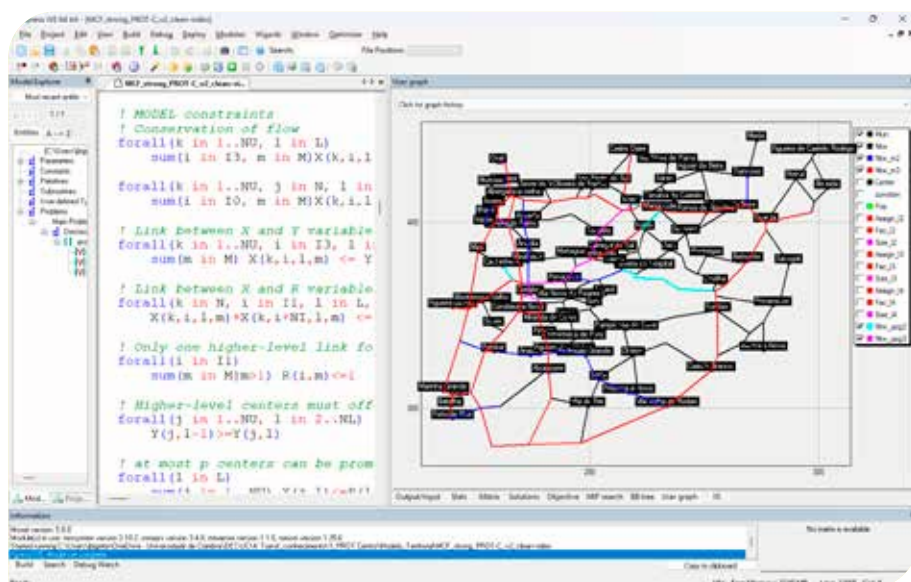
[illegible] - [MCF_strong_PROT-C_v2_clean-odes]
File Project Edit View Build Debug Deploy Modules Wizards Window Optimizer Help
Search File Positions
Model Explorer
Most recent entity
Entities A → Z
Parameters
Constants
Variables
Subroutines
User defined
Problems
MCF_strong_PROT-C_v2_clean-st...
User graph
Click for graph history

! MODEL constraints
! Conservation of flow
forall(k in 1..NU, l in L)
sum(i in I3, m in M)X(k,i,l

forall(k in 1..NU, j in N, l in
sum(i in I0, m in M)X(k,i,l

! Link between X and Y variable
forall(k in 1..NU, i in I3, l i
sum(m in M) X(k,i,l,m) <= Y

! Link between X and R variable
forall(k in N, i in I1, l in L,
X(k,i,l,m)+X(k,i+NI,l,m) <=

! Only one higher-level link fo
forall(i in I1)
sum(m in M|m>1) R(i,m)<=1

! Higher-level centers must off
forall(j in 1..NU, l in 2..NL)
Y(j,l-1)>=Y(j,l)

! at most p centers can be prom
forall(l in L)

Nós
Nós
Nós_m2
Nós_m3
Center
Junction
Flow
Assign_l2
Fac_l2
Size_l2
Assign_l3
Fac_l3
Size_l3
Assign_l4
Fac_l4
Size_l4
Nós_seg2
Nós_seg3

400
300
200
300

Output/Input Stats Matrix Solutions Objective MIP search BB tree User graph

Information
Mosel version: 5.4.0
No matrix is available
Copy to clipboard
Build Search Debug Watch